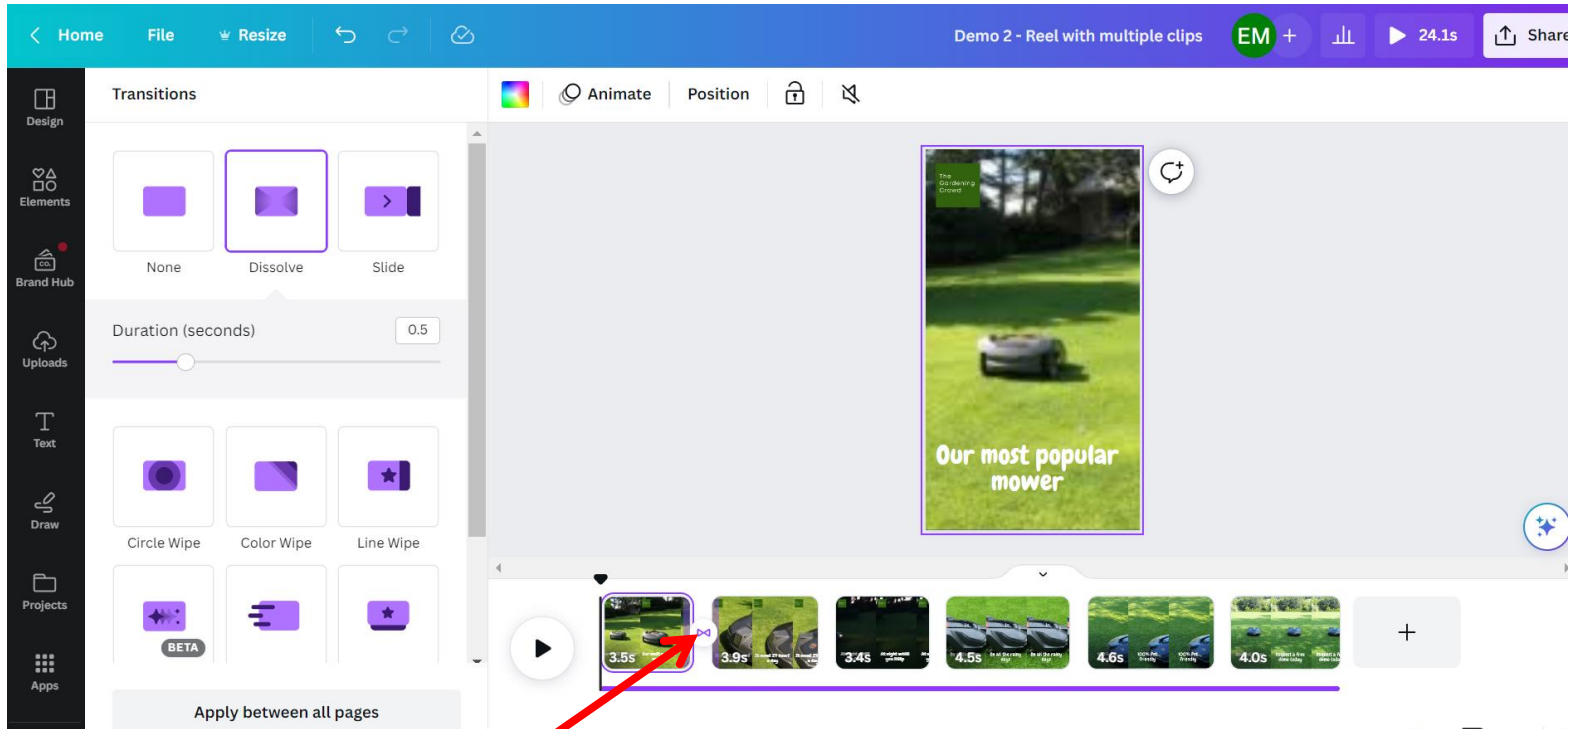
Home File Resize

Demo 2 - Reel with multiple clips EM + 24.1s Share

Design

Elements

Brand Hub

Uploads

Text

Draw

Projects

Apps

Transitions

None Dissolve Slide

Duration (seconds) 0.5

Circle Wipe Color Wipe Line Wipe

BETA

Apply between all pages

Animate Position

The Gardening Crowd

Our most popular mower

3.5s 3.9s 3.4s 4.5s 4.6s 4.0s

+